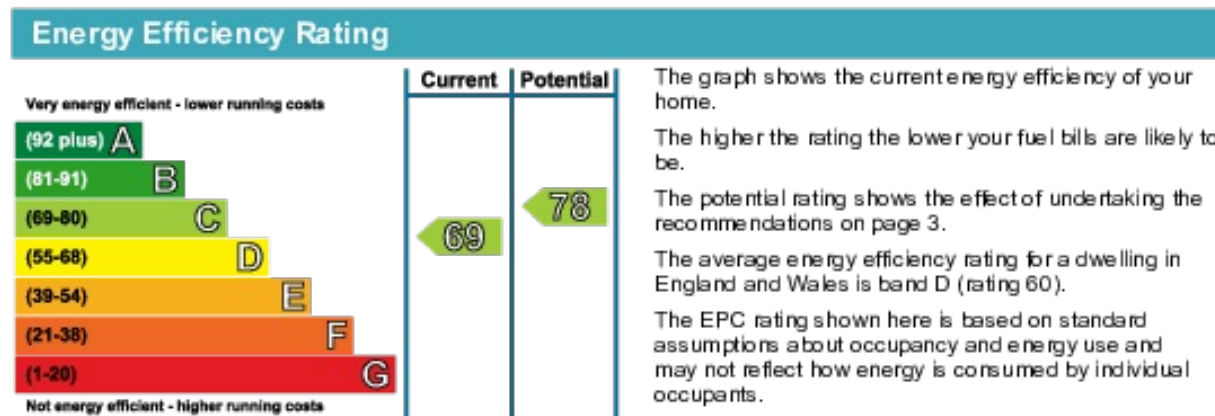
Energy Efficiency Rating

Very energy efficient - lower running costs

(92 plus) A
(81-91) B
(69-80) C
(55-68) D
(39-54) E
(21-38) F
(1-20) G

Not energy efficient - higher running costs

| Current | Potential |
|---|---|
| 69 | 78 |

The graph shows the current energy efficiency of your home.

The higher the rating the lower your fuel bills are likely to be.

The potential rating shows the effect of undertaking the recommendations on page 3.

The average energy efficiency rating for a dwelling in England and Wales is band D (rating 60).

The EPC rating shown here is based on standard assumptions about occupancy and energy use and may not reflect how energy is consumed by individual occupants.